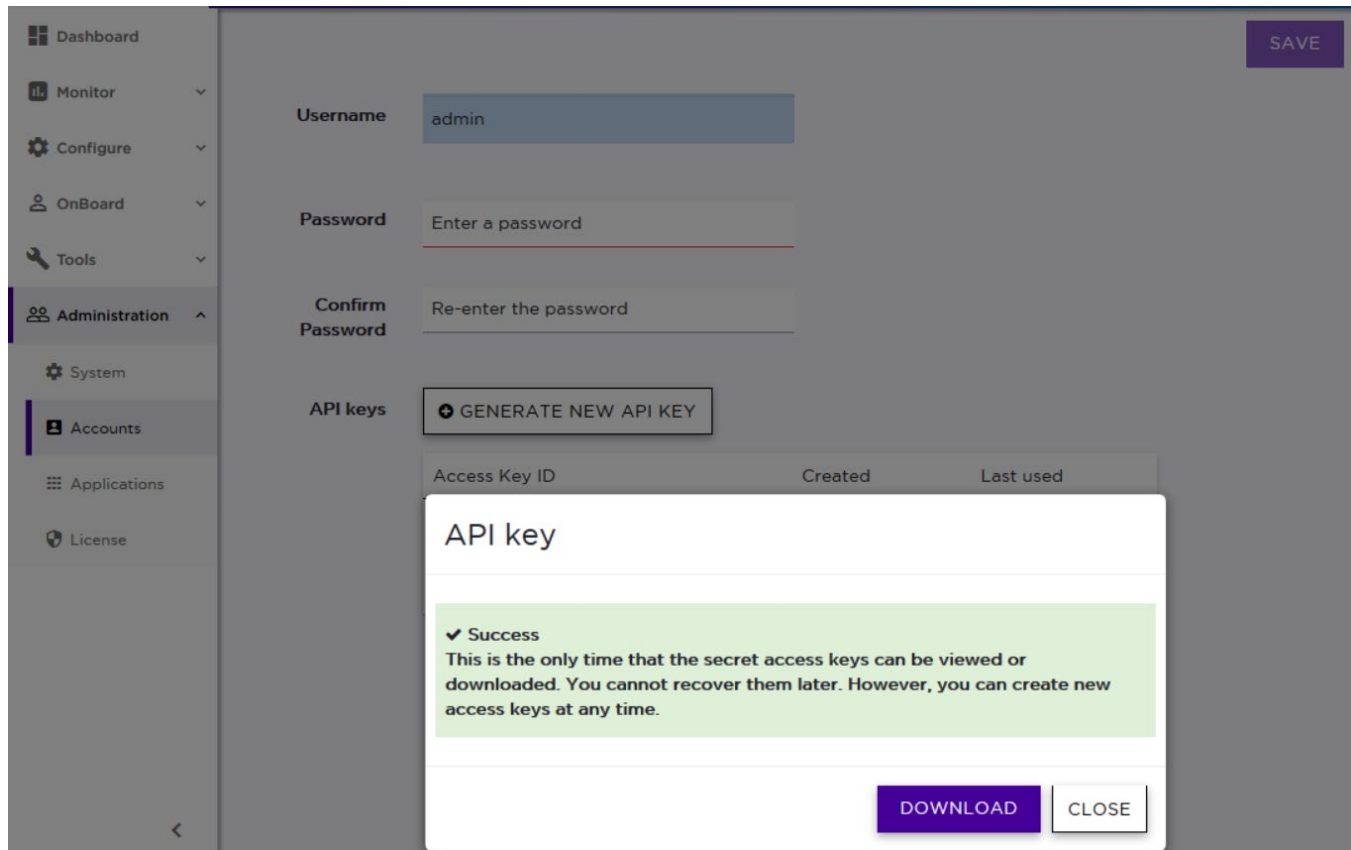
Dashboard
Monitor
Configure
OnBoard
Tools
Administration
System
Accounts
Applications
License

SAVE

Username admin

Password Enter a password

Confirm Password Re-enter the password

API keys GENERATE NEW API KEY

| Access Key ID | Created | Last used |
|---|---|---|

API key

✔ Success
This is the only time that the secret access keys can be viewed or downloaded. You cannot recover them later. However, you can create new access keys at any time.

DOWNLOAD CLOSE